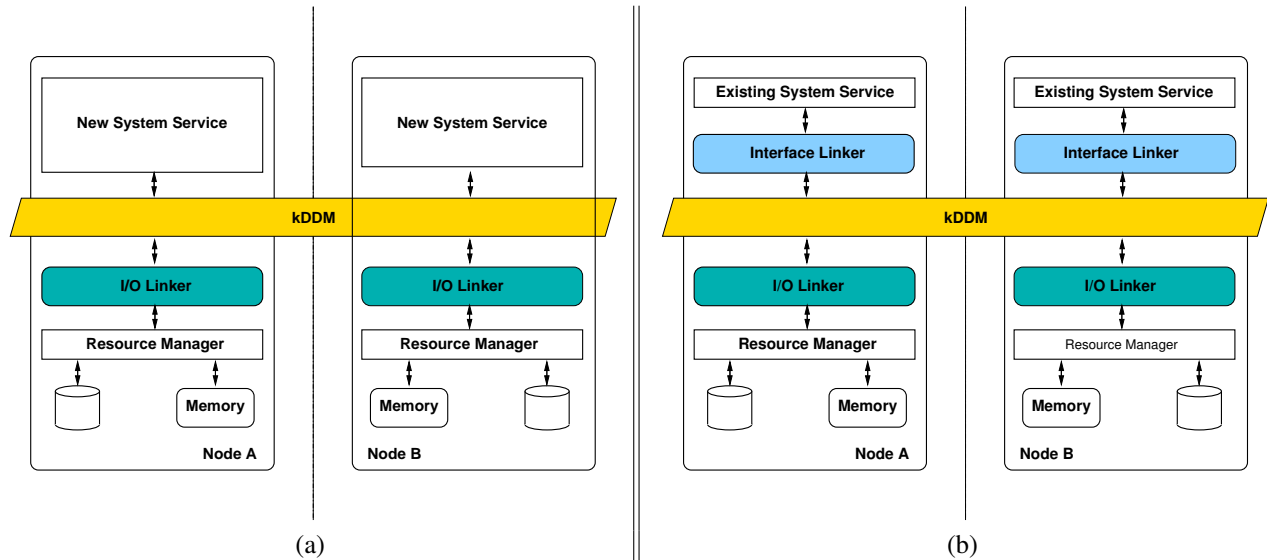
New System Service

New System Service

kDDM

I/O Linker

I/O Linker

Resource Manager

Resource Manager

Memory

Memory

Node A

Node B

(a)

Existing System Service

Existing System Service

Interface Linker

Interface Linker

kDDM

I/O Linker

I/O Linker

Resource Manager

Resource Manager

Memory

Memory

Node A

Node B

(b)